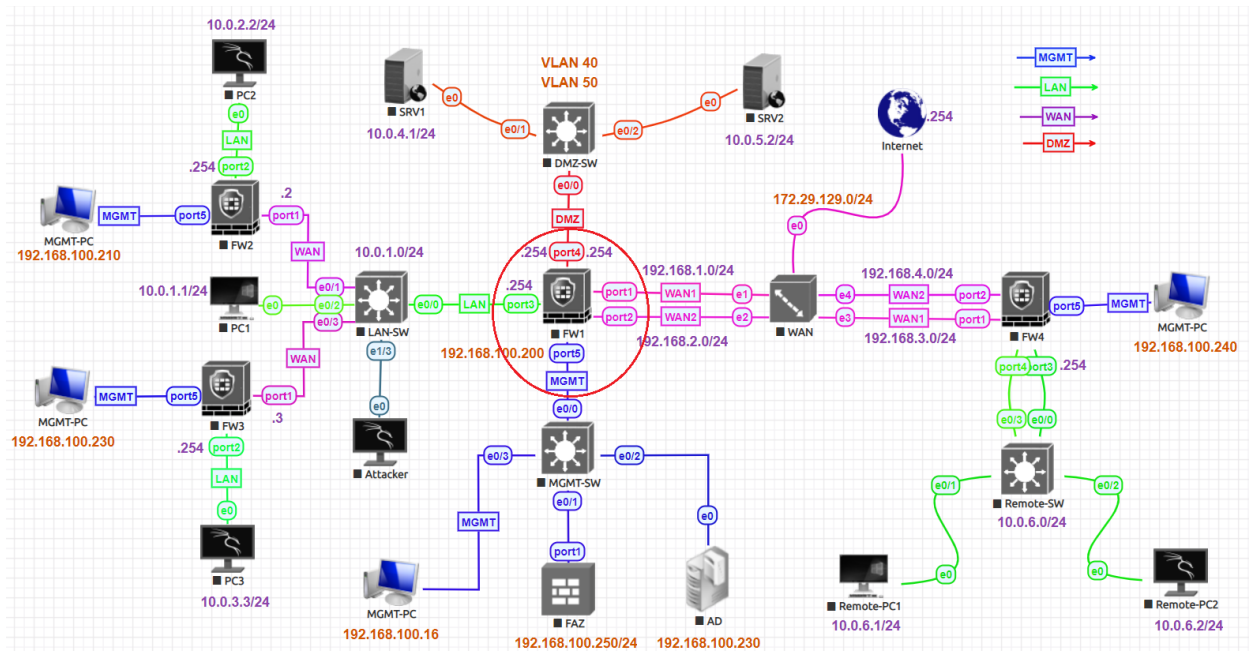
10.0.2.2/24
PC2
e0
LAN
.254
port2
MGMT
port5
FW2
port1
.2
MGMT-PC
192.168.100.210
WAN
10.0.1.0/24
10.0.1.1/24
e0
e0/1
e0/2
e0/3
PC1
LAN-SW
e0/0
LAN
port3
WAN
e1/3
MGMT-PC
MGMT
port5
FW3
port1
.3
192.168.100.230
e0
Attacker
.254
port2
LAN
e0
PC3
10.0.3.3/24
SRV1
e0
e0/1
10.0.4.1/24
VLAN 40
VLAN 50
DMZ-SW
e0/2
e0
SRV2
10.0.5.2/24
e0/0
DMZ
.254
port4
.254
.254
FW1
192.168.100.200
port5
MGMT
e0/0
e0/3
MGMT-SW
e0/2
e0/1
MGMT
port1
e0
MGMT-PC
192.168.100.16
FAZ
192.168.100.250/24
AD
192.168.100.230
192.168.1.0/24
port1
WAN1
e1
port2
WAN2
e2
192.168.2.0/24
WAN
Internet
.254
172.29.129.0/24
e0
192.168.4.0/24
e4
WAN2
port2
e3
WAN1
port1
192.168.3.0/24
FW4
port5
MGMT
MGMT-PC
192.168.100.240
port4
port3
.254
e0/3
e0/0
Remote-SW
e0/1
e0/2
10.0.6.0/24
e0
Remote-PC1
10.0.6.1/24
e0
Remote-PC2
10.0.6.2/24
MGMT
LAN
WAN
DMZ